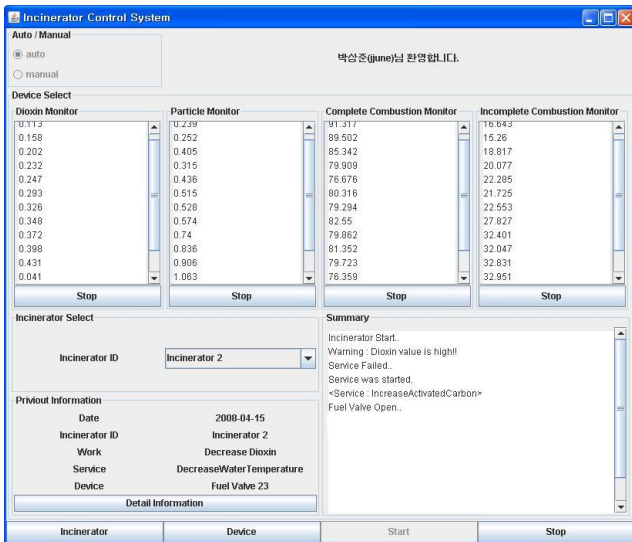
Incinerator Control System

Auto / Manual

auto

manual

박상준(june)님 환영합니다.

Device Select

Dioxin Monitor

0.113
0.158
0.202
0.232
0.247
0.293
0.326
0.348
0.372
0.398
0.431
0.041

Stop

Particle Monitor

0.239
0.252
0.405
0.315
0.436
0.515
0.528
0.574
0.74
0.836
0.906
1.063

Stop

Complete Combustion Monitor

91.317
89.502
85.342
79.909
76.676
80.316
79.294
82.55
79.862
81.352
79.723
76.359

Stop

Incomplete Combustion Monitor

16.643
15.26
18.817
20.077
22.285
21.725
22.553
27.827
32.401
32.047
32.831
32.951

Stop

Incinerator Select

Incinerator ID Incinerator 2

Summary

Incinerator Start..
Warning : Dioxin value is high!!
Service Failed..
Service was started.
<Service : IncreaseActivatedCarbon>
Fuel Valve Open..

Priviout Information

| | |
|---|---|
| Date | 2008-04-15 |
| Incinerator ID | Incinerator 2 |
| Work | Decrease Dioxin |
| Service | DecreaseWaterTemperature |
| Device | Fuel Valve 23 |

Detail Information

Incinerator

Device

Start

Stop